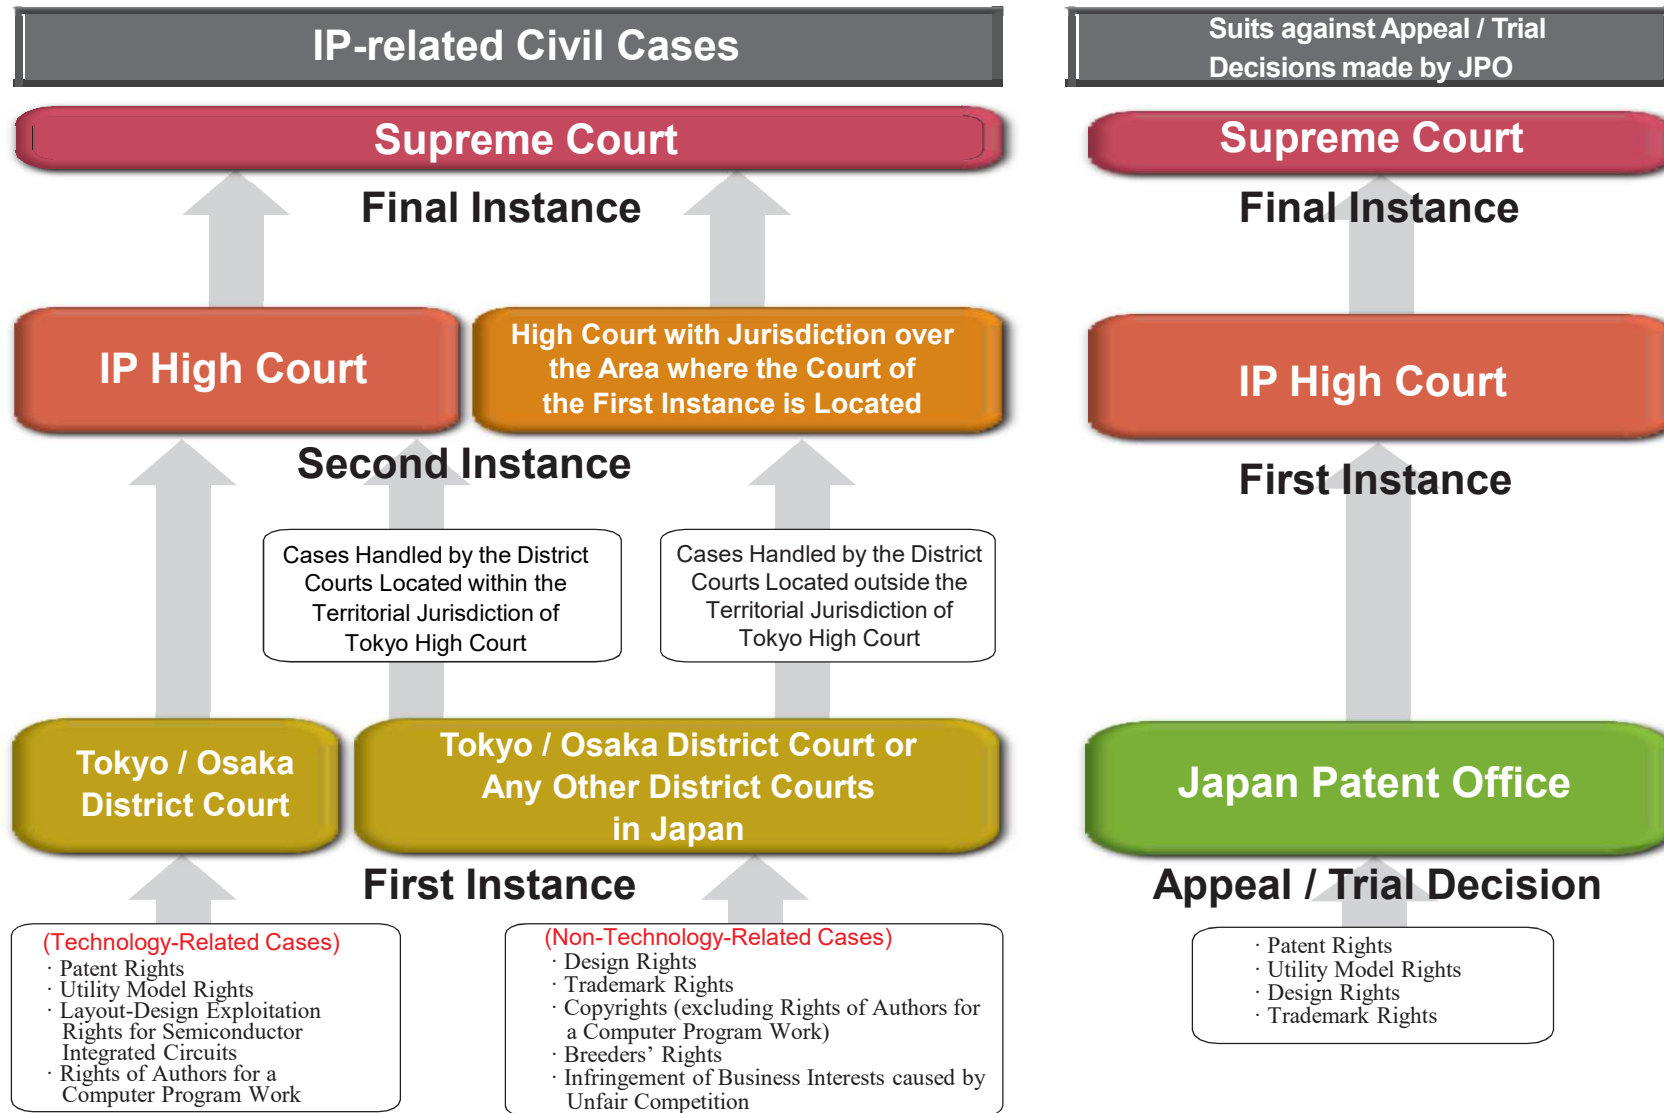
IP-related Civil Cases

Supreme Court

Final Instance

IP High Court

High Court with Jurisdiction over the Area where the Court of the First Instance is Located

Second Instance

Cases Handled by the District Courts Located within the Territorial Jurisdiction of Tokyo High Court

Cases Handled by the District Courts Located outside the Territorial Jurisdiction of Tokyo High Court

Tokyo / Osaka District Court

Tokyo / Osaka District Court or Any Other District Courts in Japan

First Instance

(Technology-Related Cases)
· Patent Rights
· Utility Model Rights
· Layout-Design Exploitation Rights for Semiconductor Integrated Circuits
· Rights of Authors for a Computer Program Work

(Non-Technology-Related Cases)
· Design Rights
· Trademark Rights
· Copyrights (excluding Rights of Authors for a Computer Program Work)
· Breeders' Rights
· Infringement of Business Interests caused by Unfair Competition

Suits against Appeal / Trial Decisions made by JPO

Supreme Court

Final Instance

IP High Court

First Instance

Japan Patent Office

Appeal / Trial Decision

· Patent Rights
· Utility Model Rights
· Design Rights
· Trademark Rights